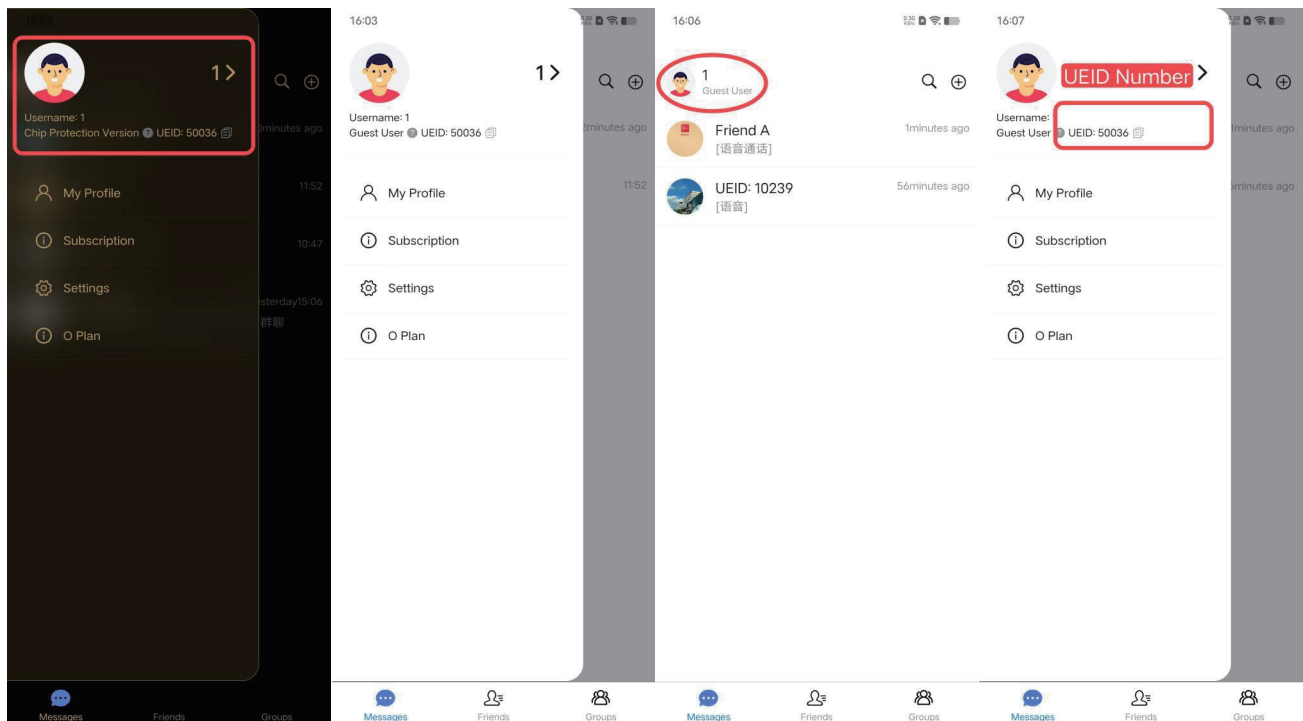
15:59

1 >

Username: 1
Chip Protection Version UEID: 50036

3minutes ago

My Profile

11:52

Subscription

10:47

Settings

Yesterday15:06
群聊

O Plan

Messages Friends Groups

16:03

1 >

Username: 1
Guest User UEID: 50036

2minutes ago

My Profile

11:52

Subscription

Settings

O Plan

Messages Friends Groups

16:06

1
Guest User

Friend A
[语音通话]
1minutes ago

UEID: 10239
[语音]
56minutes ago

Messages Friends Groups

16:07

UEID Number >

Username:
Guest User UEID: 50036

1minutes ago

My Profile

5minutes ago

Subscription

Settings

O Plan

Messages Friends Groups